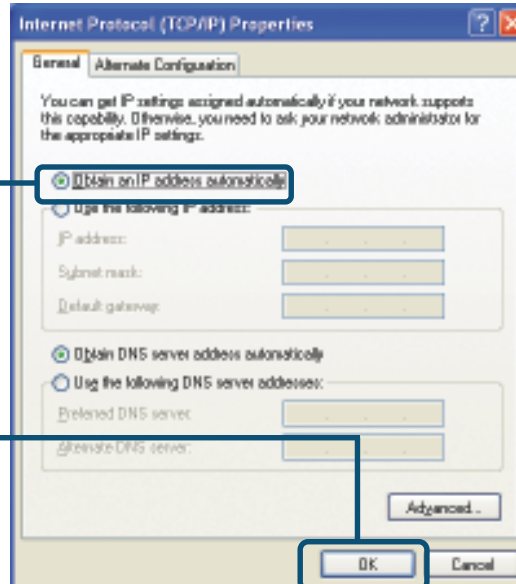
Internet Protocol (TCP/IP) Properties

General | Alternate Configuration

You can get IP settings assigned automatically if your network supports this capability. Otherwise, you need to ask your network administrator for the appropriate IP settings.

Obtain an IP address automatically

Use the following IP address:

IP address:

Subnet mask:

Default gateway:

Obtain DNS server address automatically

Use the following DNS server addresses:

Preferred DNS server:

Alternate DNS server:

Advanced...

OK

Cancel